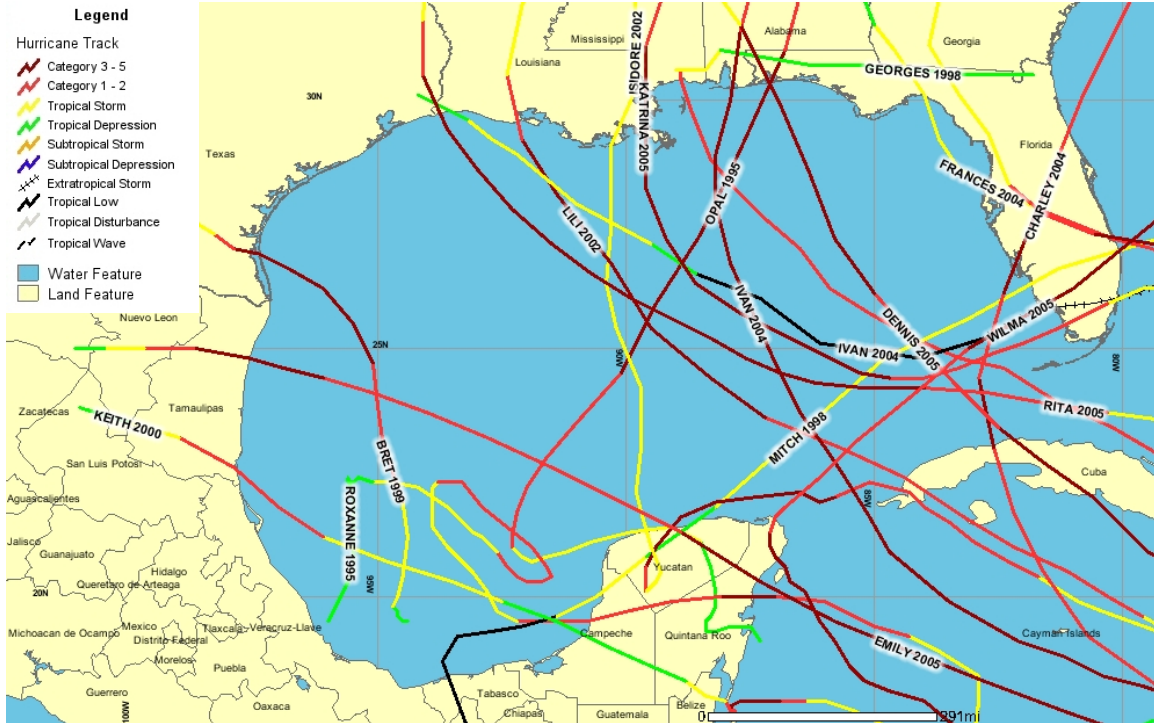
Legend

Hurricane Track
Category 3 - 5
Category 1 - 2
Tropical Storm
Tropical Depression
Subtropical Storm
Subtropical Depression
Extratropical Storm
Tropical Low
Tropical Disturbance
Tropical Wave

Water Feature
Land Feature

Mississippi
Alabama
Georgia
Louisiana
ISIDORE 2002
KATRINA 2005
GEORGES 1998
30N
Texas
Florida
OPAL 1995
FRANCES 2004
CHARLEY 2004
LILI 2002
IVAN 2004
DENNIS 2005
WILMA 2005
IVAN 2004
Nuevo Leon
25N
90W
80W
Tamaulipas
Zacatecas
RITA 2005
KEITH 2000
BRET 1999
MITCH 1998
San Luis Potosi
Cuba
85W
Aguascalientes
ROXANNE 1995
Jalisco
Guanajuato
Hidalgo
Yucatan
Queretaro de Arteaga
95W
20N
Mexico
Michoacan de Ocampo
Distrito Federal
Tlaxcala
Veracruz-Llave
Campeche
Quintana Roo
Cayman Islands
Morelos
Puebla
EMILY 2005
Guerrero
Oaxaca
Tabasco
Chiapas
Guatemala
Belize
100W
0
291mi